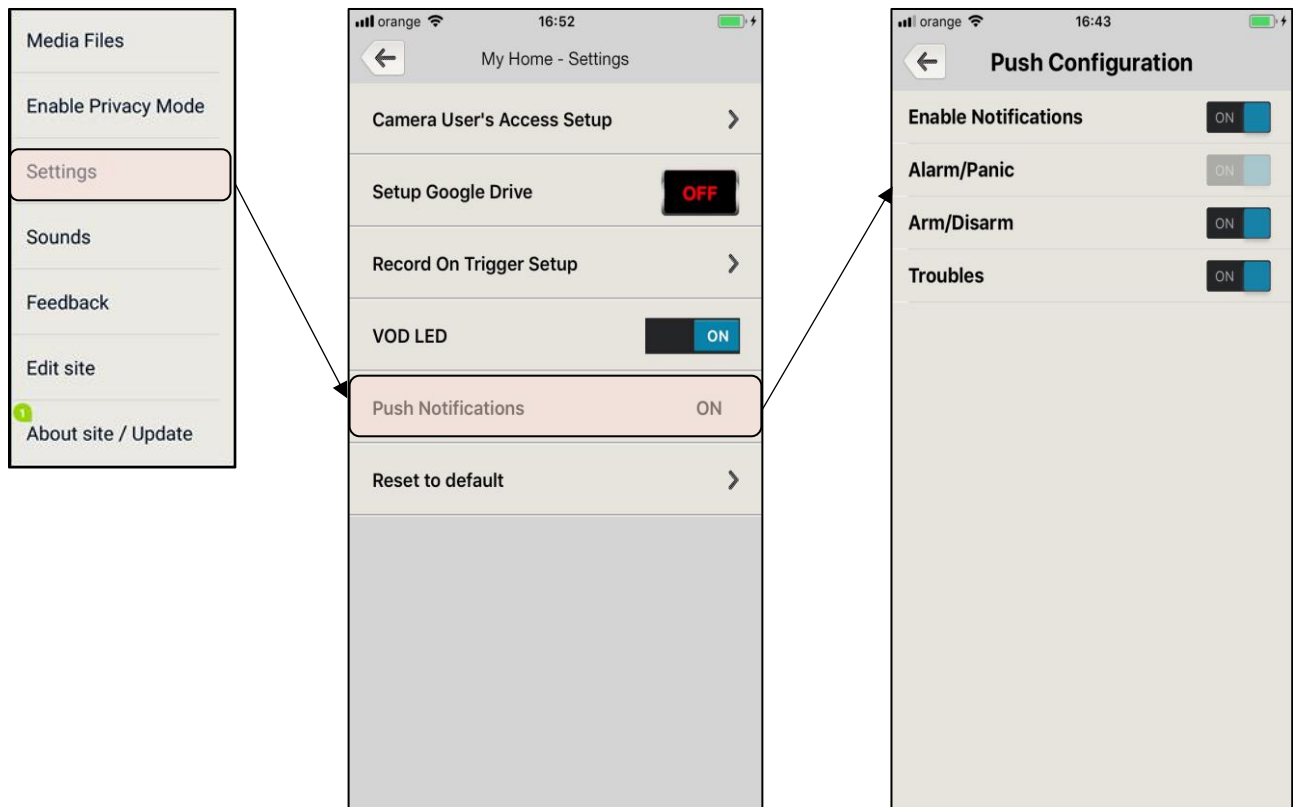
Media Files

Enable Privacy Mode

Settings

Sounds

Feedback

Edit site

1

About site / Update

orange 16:52

My Home - Settings

Camera User's Access Setup

Setup Google Drive OFF

Record On Trigger Setup

VOD LED ON

Push Notifications ON

Reset to default

orange 16:43

Push Configuration

Enable Notifications ON

Alarm/Panic ON

Arm/Disarm ON

Troubles ON